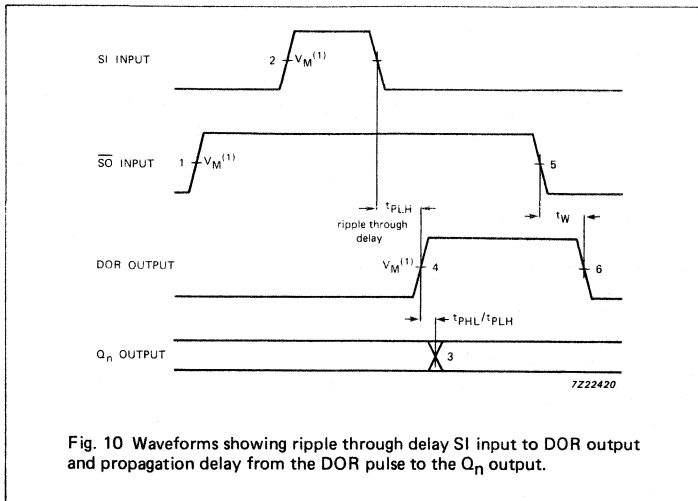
SI INPUT

2 $V_M^{(1)}$

$\overline{SO}$ INPUT

1 $V_M^{(1)}$

5

$t_{PLH}$

ripple through delay

$t_W$

DOR OUTPUT

$V_M^{(1)}$ 4

6

$t_{PHL}/t_{PLH}$

$Q_n$ OUTPUT

3

7Z22420

Fig. 10 Waveforms showing ripple through delay SI input to DOR output and propagation delay from the DOR pulse to the $Q_n$ output.